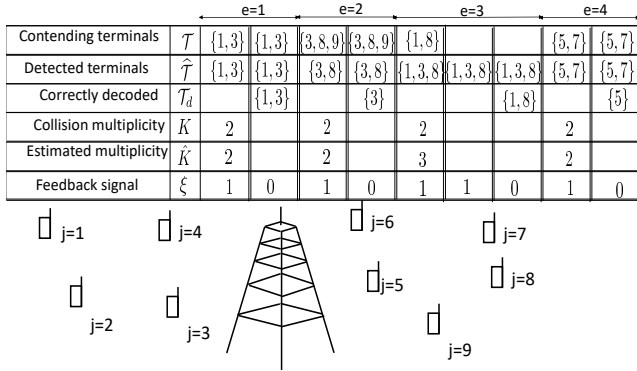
e=1 e=2 e=3 e=4

| Contending terminals | $\mathcal{T}$ | $\{1,3\}$ | $\{1,3\}$ | $\{3,8,9\}$ | $\{3,8,9\}$ | $\{1,8\}$ | | | $\{5,7\}$ | $\{5,7\}$ |
|---|---|---|---|---|---|---|---|---|---|---|
| Detected terminals | $\hat{\mathcal{T}}$ | $\{1,3\}$ | $\{1,3\}$ | $\{3,8\}$ | $\{3,8\}$ | $\{1,3,8\}$ | $\{1,3,8\}$ | $\{1,3,8\}$ | $\{5,7\}$ | $\{5,7\}$ |
| Correctly decoded | $\mathcal{T}_d$ | | $\{1,3\}$ | | $\{3\}$ | | | $\{1,8\}$ | | $\{5\}$ |
| Collision multiplicity | $K$ | 2 | | 2 | | 2 | | | 2 | |
| Estimated multiplicity | $\hat{K}$ | 2 | | 2 | | 3 | | | 2 | |
| Feedback signal | $\xi$ | 1 | 0 | 1 | 0 | 1 | 1 | 0 | 1 | 0 |

j=1 j=4 j=6 j=7 j=5 j=8 j=2 j=3 j=9